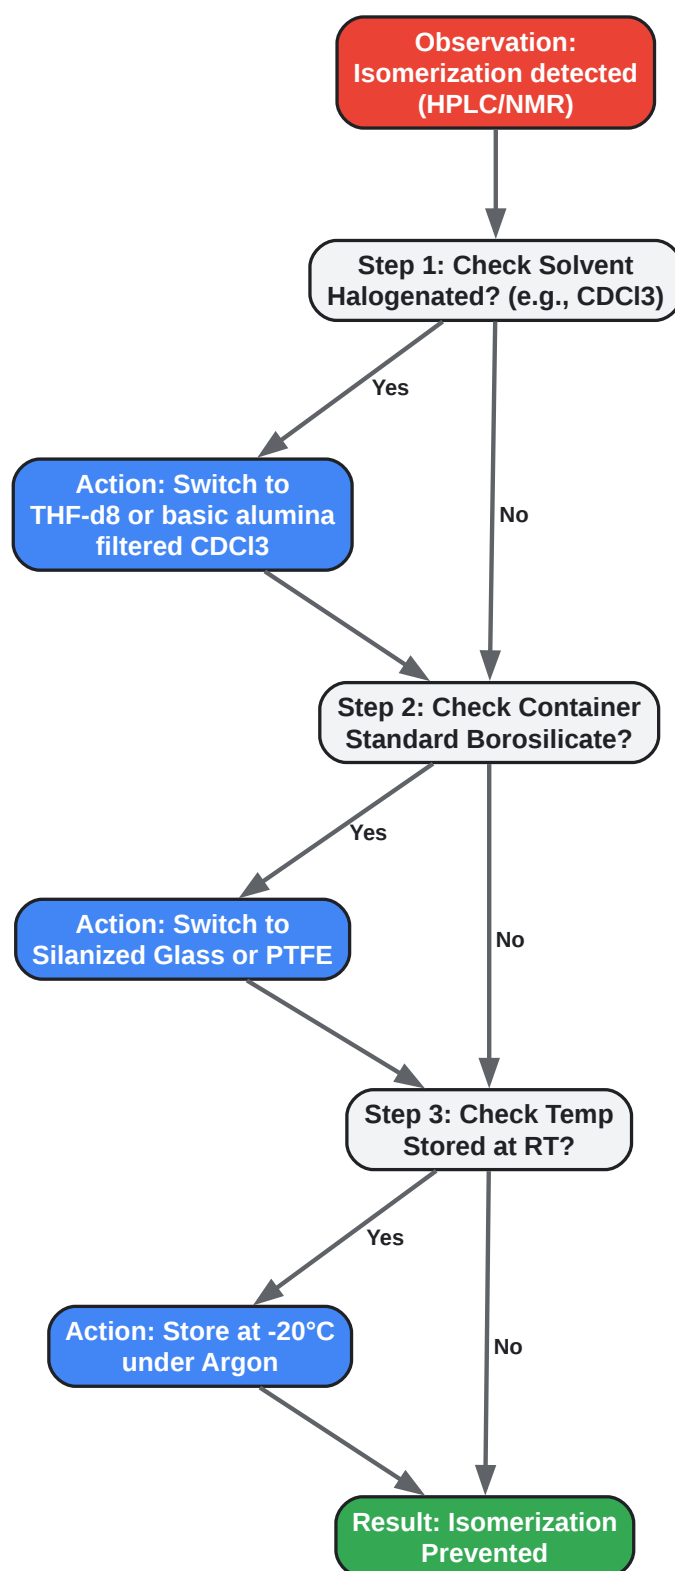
Observation:
Isomerization detected
(HPLC/NMR)

Step 1: Check Solvent
Halogenated? (e.g., CDCl3)

Yes

Action: Switch to
THF-d8 or basic alumina
filtered CDCl3

No

Step 2: Check Container
Standard Borosilicate?

Yes

Action: Switch to
Silanized Glass or PTFE

No

Step 3: Check Temp
Stored at RT?

Yes

Action: Store at -20°C
under Argon

No

Result: Isomerization
Prevented